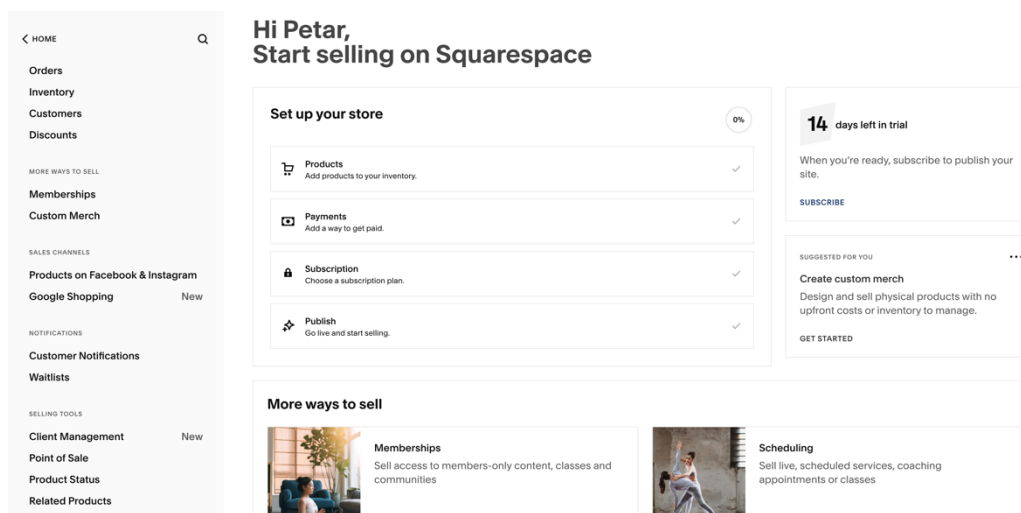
< HOME

Orders
Inventory
Customers
Discounts

MORE WAYS TO SELL
Memberships
Custom Merch

SALES CHANNELS
Products on Facebook & Instagram
Google Shopping New

NOTIFICATIONS
Customer Notifications
Waitlists

SELLING TOOLS
Client Management New
Point of Sale
Product Status
Related Products

Hi Petar,
Start selling on Squarespace

Set up your store 0%

Products
Add products to your inventory.

Payments
Add a way to get paid.

Subscription
Choose a subscription plan.

Publish
Go live and start selling.

14 days left in trial
When you're ready, subscribe to publish your site.
SUBSCRIBE

SUGGESTED FOR YOU
Create custom merch
Design and sell physical products with no upfront costs or inventory to manage.
GET STARTED

More ways to sell

Memberships
Sell access to members-only content, classes and communities

Scheduling
Sell live, scheduled services, coaching appointments or classes